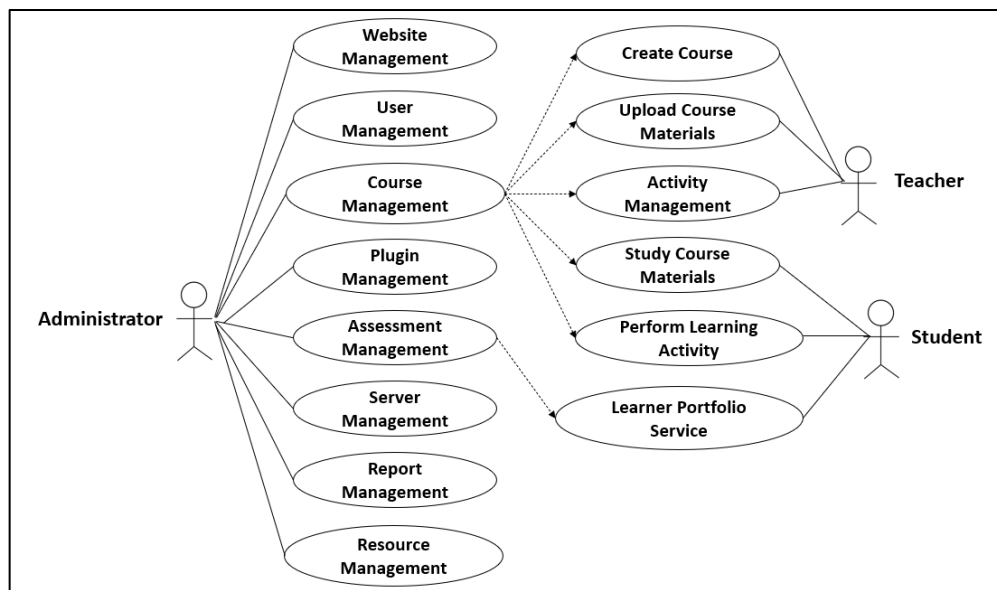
Website Management

User Management

Course Management

Plugin Management

Administrator

Assessment Management

Server Management

Report Management

Resource Management

Create Course

Upload Course Materials

Activity Management

Teacher

Study Course Materials

Perform Learning Activity

Student

Learner Portfolio Service